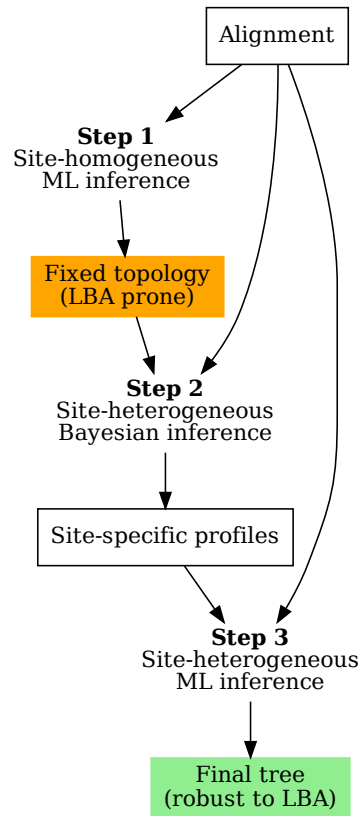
Alignment

**Step 1**
Site-homogeneous
ML inference

Fixed topology
(LBA prone)

**Step 2**
Site-heterogeneous
Bayesian inference

Site-specific profiles

**Step 3**
Site-heterogeneous
ML inference

Final tree
(robust to LBA)